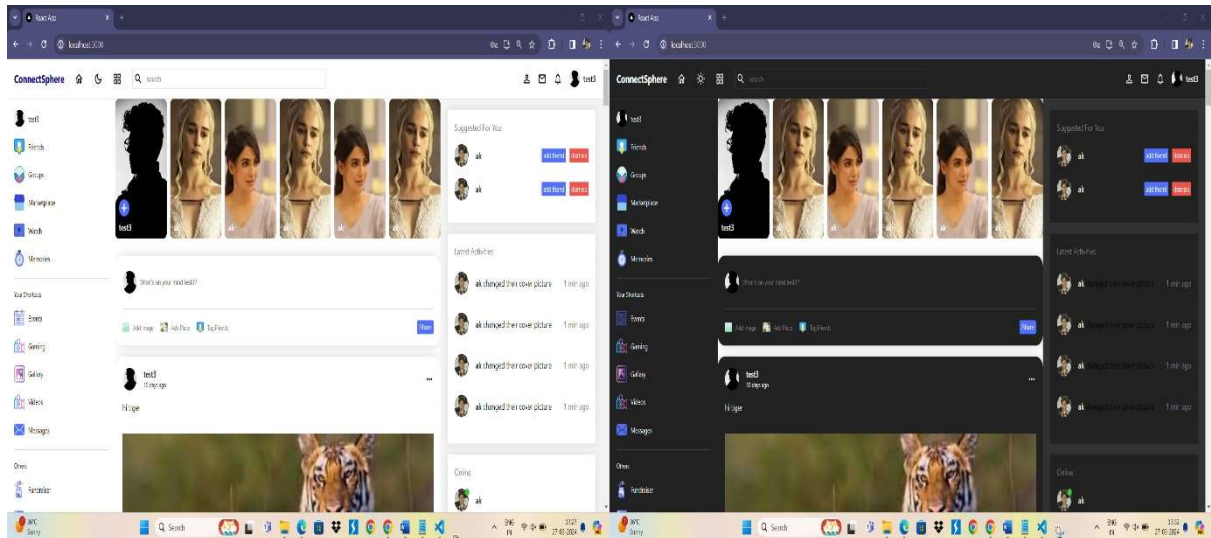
React App
localhost:3000

ConnectSphere
search
test3

test3
Friends
Groups
Marketplace
Watch
Memories

Your Shortcuts
Events
Gaming
Gallery
Videos
Messages

Others
Fundraiser

test3
ak

What's on your mind test3?
Add Image
Add Place
Tag Friends
Share

test3
10 days ago
hi tiger

Suggested For You
ak
add friend
dismiss
ak
add friend
dismiss

Latest Activities
ak changed their cover picture 1 min ago
ak changed their cover picture 1 min ago
ak changed their cover picture 1 min ago
ak changed their cover picture 1 min ago

Online
ak

36°C
Sunny
Search
ENG
IN
17:52
27-03-2024

React App
localhost:3000

ConnectSphere
search
test3

test3
Friends
Groups
Marketplace
Watch
Memories

Your Shortcuts
Events
Gaming
Gallery
Videos
Messages

Others
Fundraiser

test3

What's on your mind test3?
Add Image
Add Place
Tag Friends
Share

test3
10 days ago
hi tiger

Suggested For You
ak
add friend
dismiss
ak
add friend
dismiss

Latest Activities
ak changed their cover picture 1 min ago
ak changed their cover picture 1 min ago
ak changed their cover picture 1 min ago
ak changed their cover picture 1 min ago

Online
ak

36°C
Sunny
Search
ENG
IN
17:52
27-03-2024